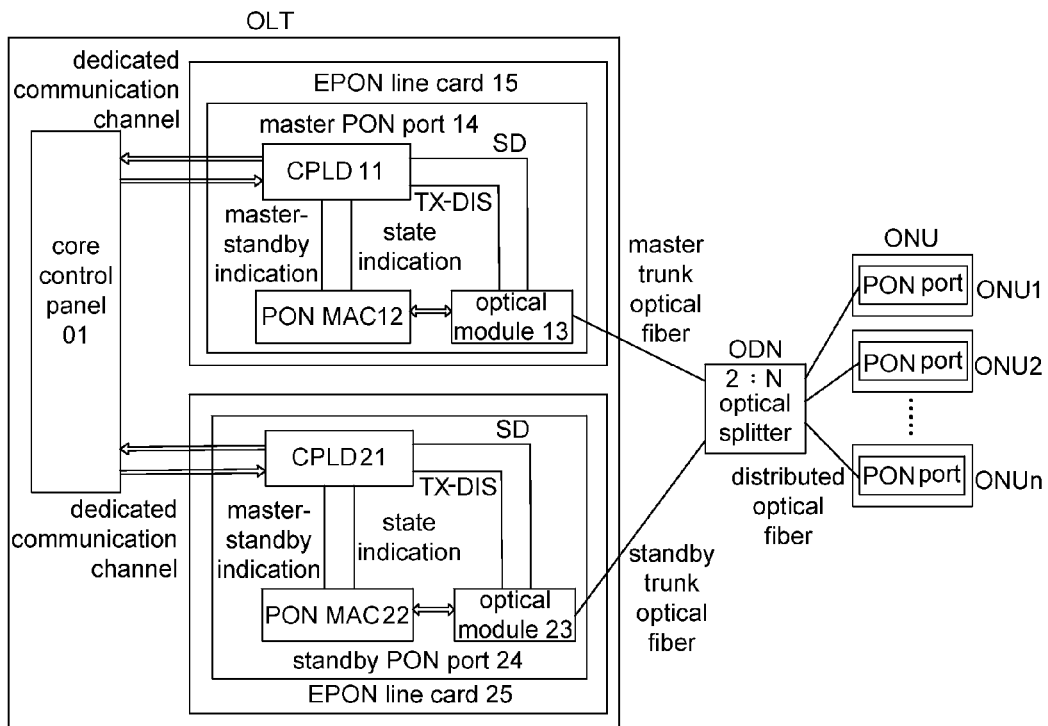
OLT

dedicated communication channel

EPON line card 15

master PON port 14

CPLD 11

SD

TX-DIS

master-standby indication

state indication

core control panel 01

PON MAC12

optical module 13

master trunk optical fiber

ONU

PON port

ONU1

ODN

2 : N optical splitter

PON port

ONU2

⋮

PON port

ONUn

distributed optical fiber

SD

CPLD21

TX-DIS

dedicated communication channel

master-standby indication

state indication

PON MAC22

optical module 23

standby trunk optical fiber

standby PON port 24

EPON line card 25